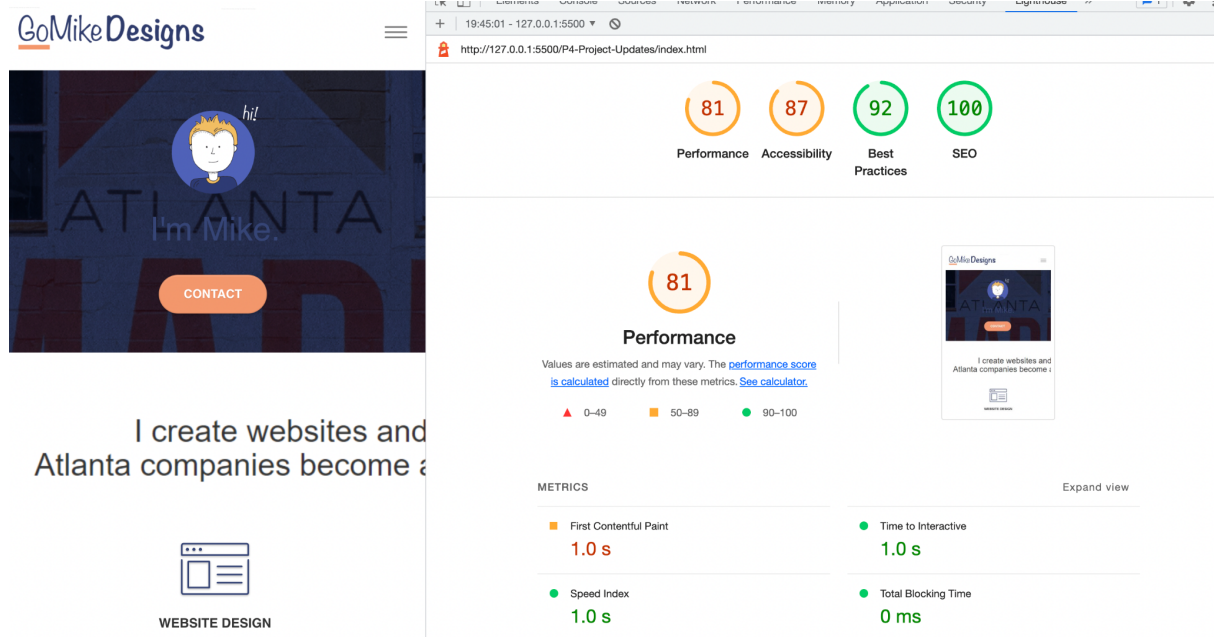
GoMikeDesigns

hi!

ATLANTA

I'm Mike.

CONTACT

I create websites and
Atlanta companies become a

WEBSITE DESIGN

Elements Console Sources Network Performance Memory Application Security Lighthouse »

19:45:01 - 127.0.0.1:5500 ▾

http://127.0.0.1:5500/P4-Project-Updates/index.html

81 Performance
87 Accessibility
92 Best Practices
100 SEO

81

Performance

Values are estimated and may vary. The performance score is calculated directly from these metrics. See calculator.

0–49 50–89 90–100

GoMikeDesigns

ATLANTA

I create websites and
Atlanta companies become a

WEBSITE DESIGN

METRICS

Expand view

First Contentful Paint
1.0 s

Time to Interactive
1.0 s

Speed Index
1.0 s

Total Blocking Time
0 ms